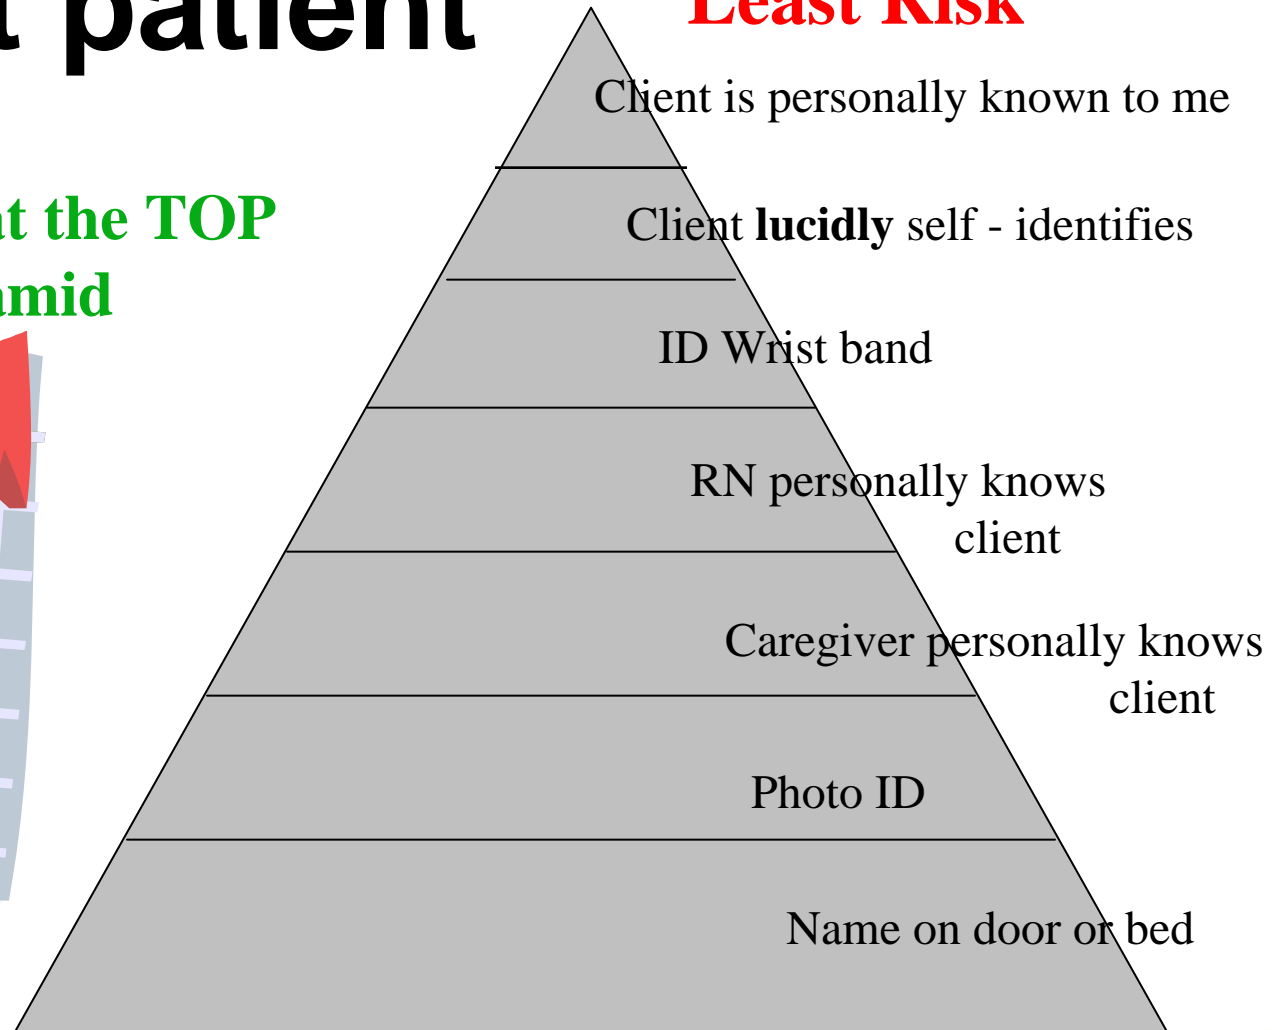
t patient

Least Risk

t the TOP
amid

Client is personally known to me

Client **lucidly** self - identifies

ID Wrist band

RN personally knows client

Caregiver personally knows client

Photo ID

Name on door or bed